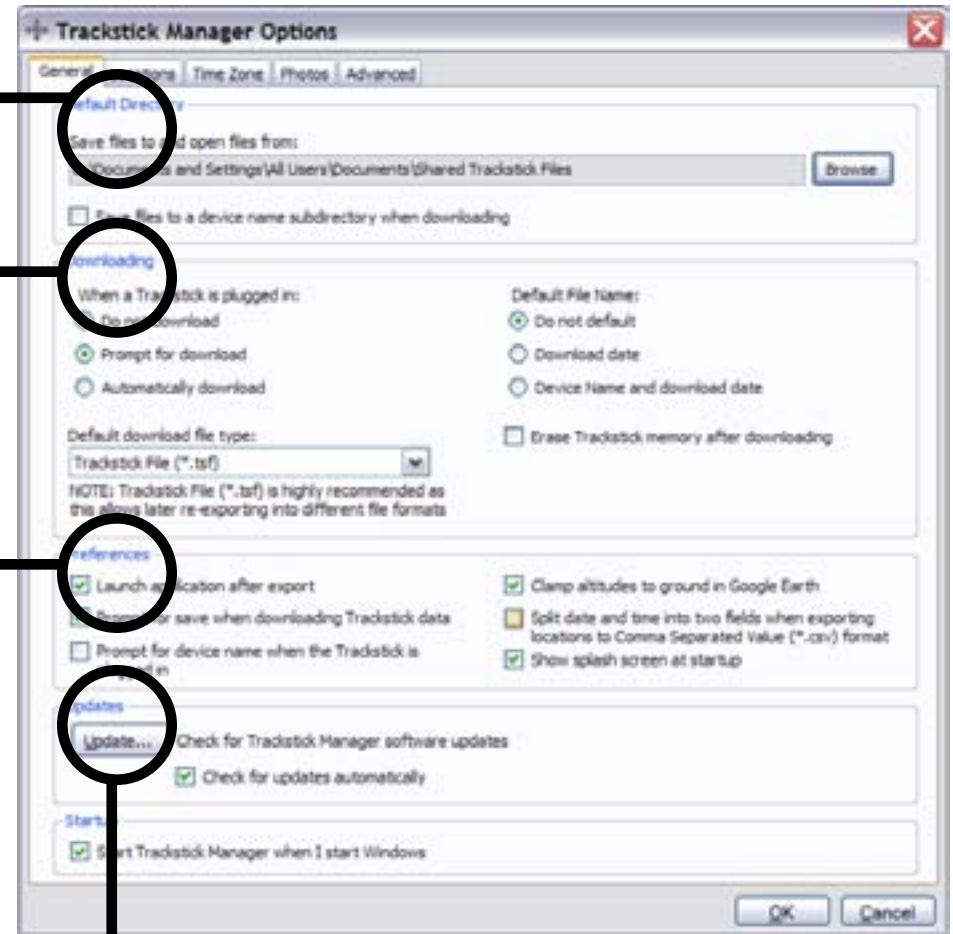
Trackstick Manager Options

General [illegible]ations Time Zone Photos Advanced

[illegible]efault Direct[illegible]

Save files to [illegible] open files from:

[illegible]Documen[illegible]s and Settings\All Users\Documents\Shared Trackstick Files

Browse

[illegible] files to a device name subdirectory when downloading

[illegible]ownloading

When a Tra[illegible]stick is plugged in:

Do no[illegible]ownload

Prompt for download

Automatically download

Default File Name:

Do not default

Download date

Device Name and download date

Default download file type:

Trackstick File (*.tsf)

NOTE: Trackstick File (*.tsf) is highly recommended as this allows later re-exporting into different file formats

Erase Trackstick memory after downloading

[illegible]references

Launch a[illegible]lication after export

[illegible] for save when downloading Trackstick data

Prompt for device name when the Trackstick is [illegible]

Clamp altitudes to ground in Google Earth

Split date and time into two fields when exporting locations to Comma Separated Value (*.csv) format

Show splash screen at startup

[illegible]pdates

Update...

Check for Trackstick Manager software updates

Check for updates automatically

Startu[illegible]

S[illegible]rt Trackstick Manager when I start Windows

OK

Cancel